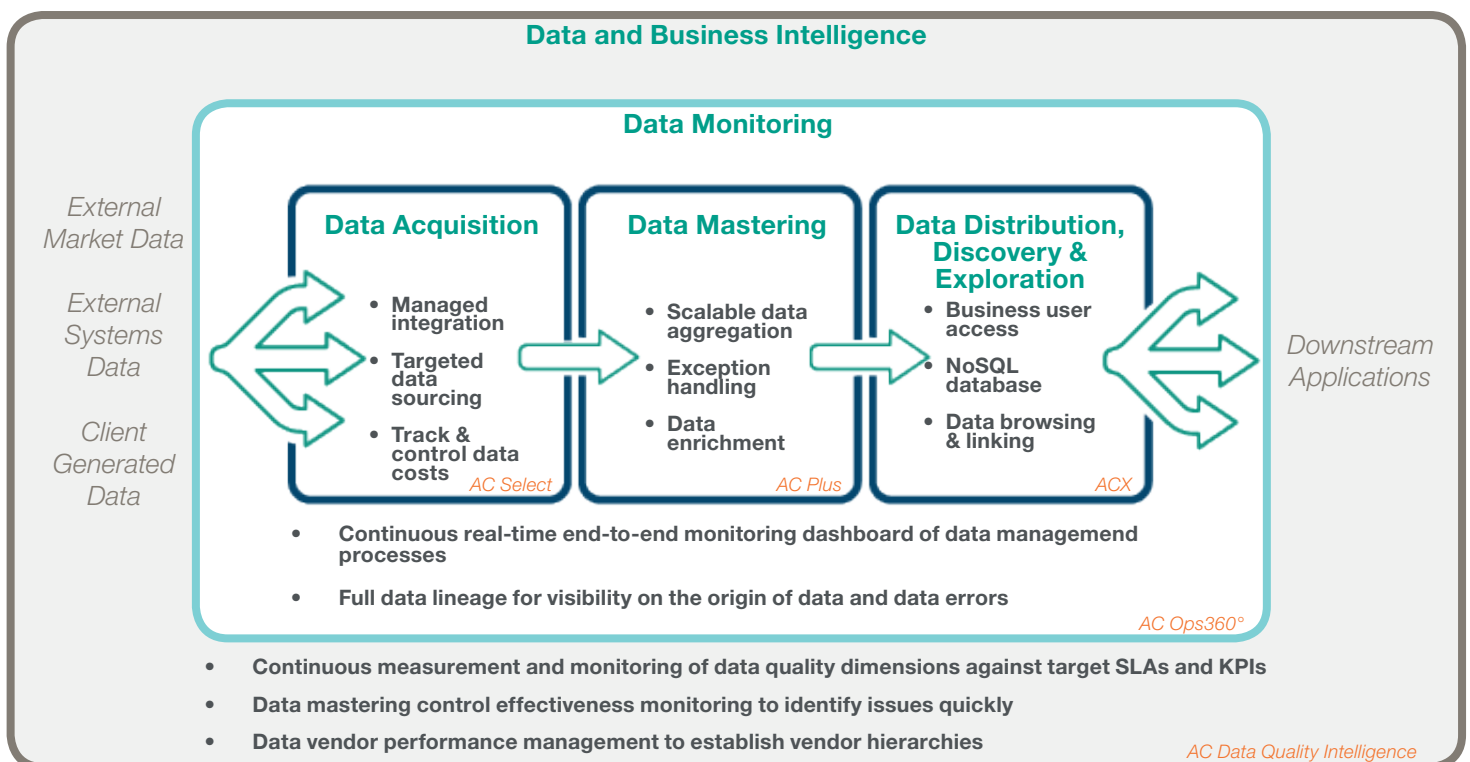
Data and Business Intelligence

Data Monitoring

External Market Data

External Systems Data

Client Generated Data

Data Acquisition

- Managed integration
- Targeted data sourcing
- Track & control data costs

AC Select

Data Mastering

- Scalable data aggregation
- Exception handling
- Data enrichment

AC Plus

Data Distribution, Discovery & Exploration

- Business user access
- NoSQL database
- Data browsing & linking

ACX

Downstream Applications

- Continuous real-time end-to-end monitoring dashboard of data managemend processes
- Full data lineage for visibility on the origin of data and data errors

AC Ops360°

- Continuous measurement and monitoring of data quality dimensions against target SLAs and KPIs
- Data mastering control effectiveness monitoring to identify issues quickly
- Data vendor performance management to establish vendor hierarchies

AC Data Quality Intelligence